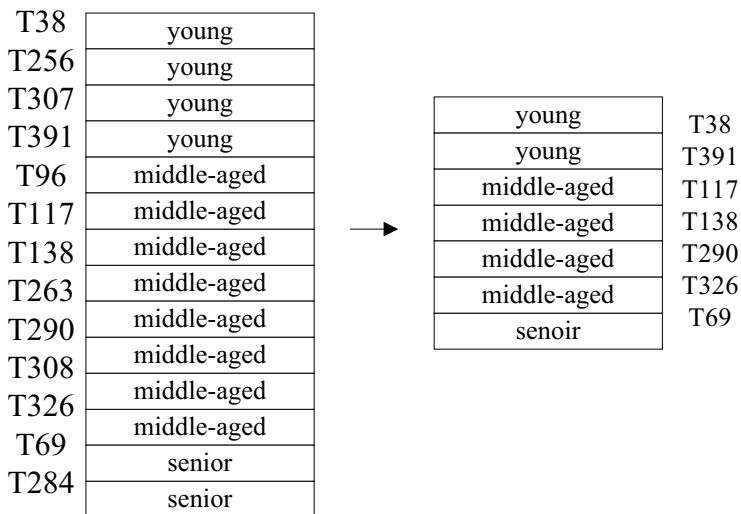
| T38 | young |
|---|---|
| T256 | young |
| T307 | young |
| T391 | young |
| T96 | middle-aged |
| T117 | middle-aged |
| T138 | middle-aged |
| T263 | middle-aged |
| T290 | middle-aged |
| T308 | middle-aged |
| T326 | middle-aged |
| T69 | middle-aged |
| T284 | senior |
| | senior |

| young | T38 |
|---|---|
| young | T391 |
| middle-aged | T117 |
| middle-aged | T138 |
| middle-aged | T290 |
| middle-aged | T326 |
| senoir | T69 |